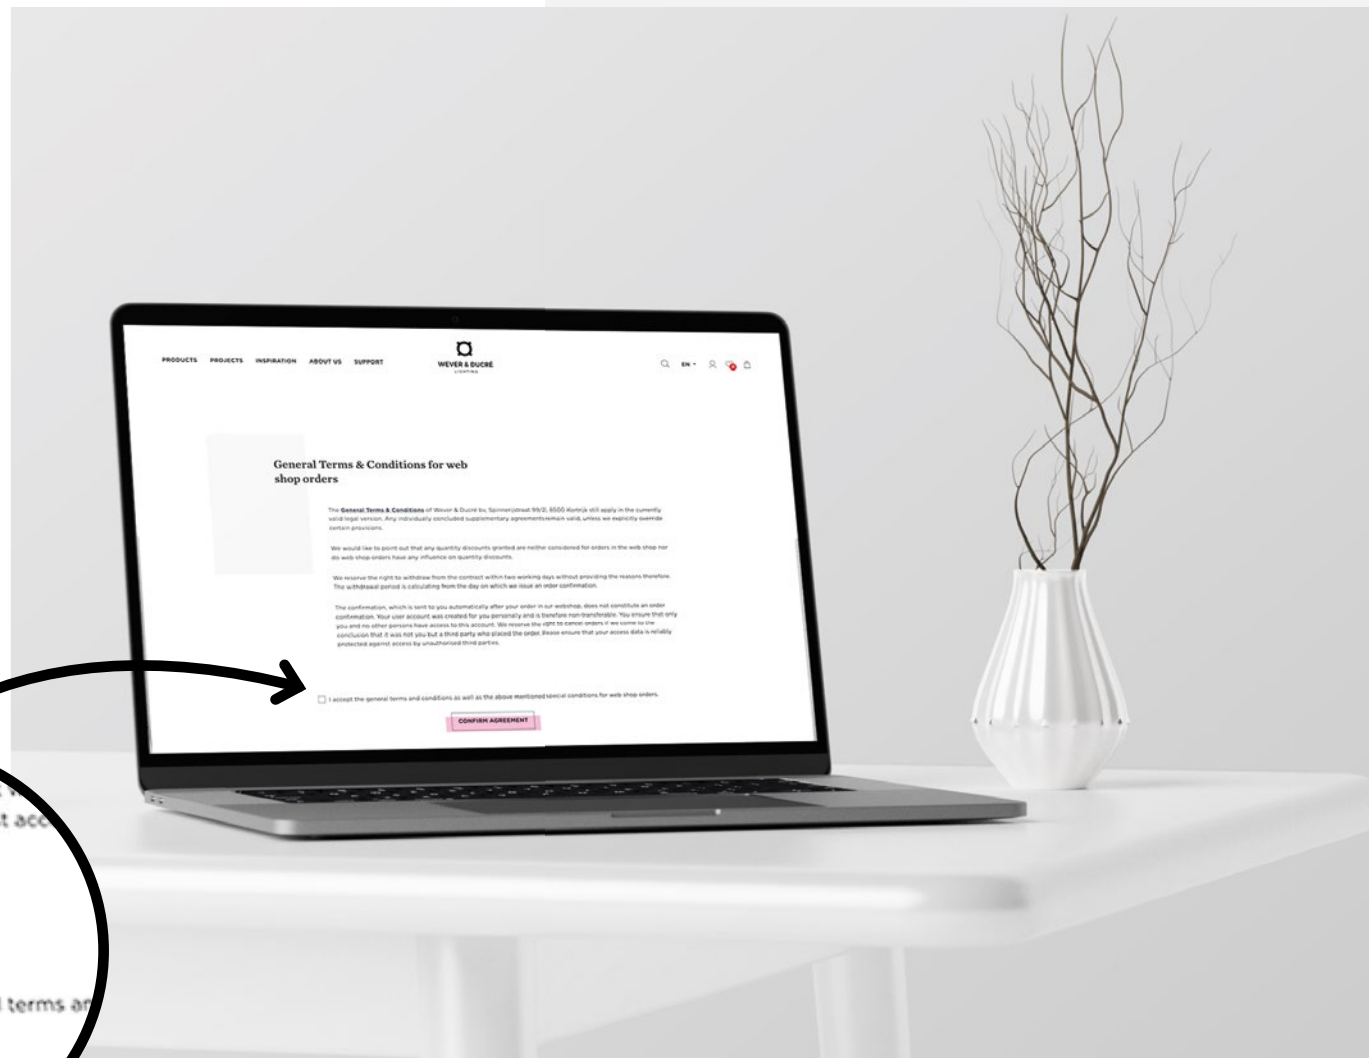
PRODUCTS PROJECTS INSPIRATION ABOUT US SUPPORT

WEVER & DUCRÉ
LIGHTING

EN

General Terms & Conditions for web shop orders

The General Terms & Conditions of Wever & Ducré bv, Spinnerijstraat 99/2, 8500 Kortrijk still apply in the currently valid legal version. Any individually concluded supplementary agreements remain valid, unless we explicitly override certain provisions.

We would like to point out that any quantity discounts granted are neither considered for orders in the web shop nor do web shop orders have any influence on quantity discounts.

We reserve the right to withdraw from the contract within two working days without providing the reasons therefore. The withdrawal period is calculating from the day on which we issue an order confirmation.

The confirmation, which is sent to you automatically after your order in our webshop, does not constitute an order confirmation. Your user account was created for you personally and is therefore non-transferable. You ensure that only you and no other persons have access to this account. We reserve the right to cancel orders if we come to the conclusion that it was not you but a third party who placed the order. Please ensure that your access data is reliably protected against access by unauthorised third parties.

I accept the general terms and conditions as well as the above mentioned special conditions for web shop orders.

CONFIRM AGREEMENT

t acc

l terms an